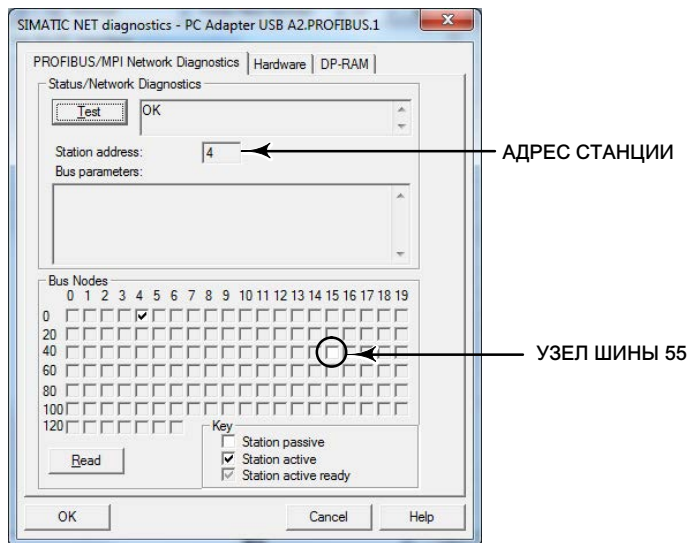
SIMATIC NET diagnostics - PC Adapter USB A2.PROFIBUS.1

PROFIBUS/MPI Network Diagnostics | Hardware | DP-RAM

Status/Network Diagnostics

Test

OK

Station address: 4

АДРЕС СТАНЦИИ

Bus parameters:

Bus Nodes

0 1 2 3 4 5 6 7 8 9 10 11 12 13 14 15 16 17 18 19

0
20
40
60
80
100
120

УЗЕЛ ШИНЫ 55

Key
Station passive
Station active
Station active ready

Read

OK

Cancel

Help